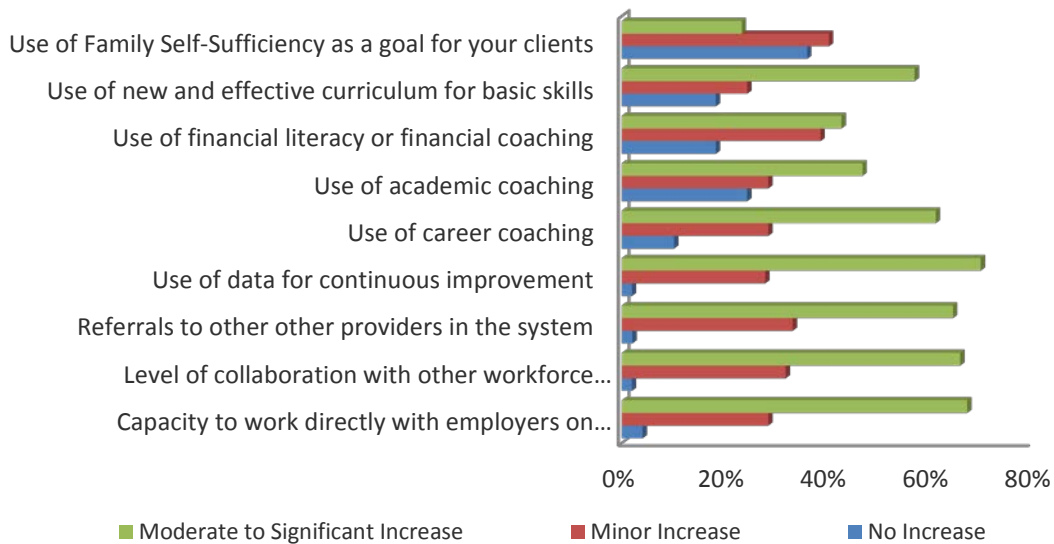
Use of Family Self-Sufficiency as a goal for your clients
Use of new and effective curriculum for basic skills
Use of financial literacy or financial coaching
Use of academic coaching
Use of career coaching
Use of data for continuous improvement
Referrals to other other providers in the system
Level of collaboration with other workforce…
Capacity to work directly with employers on…

0% 20% 40% 60% 80%

Moderate to Significant Increase
Minor Increase
No Increase